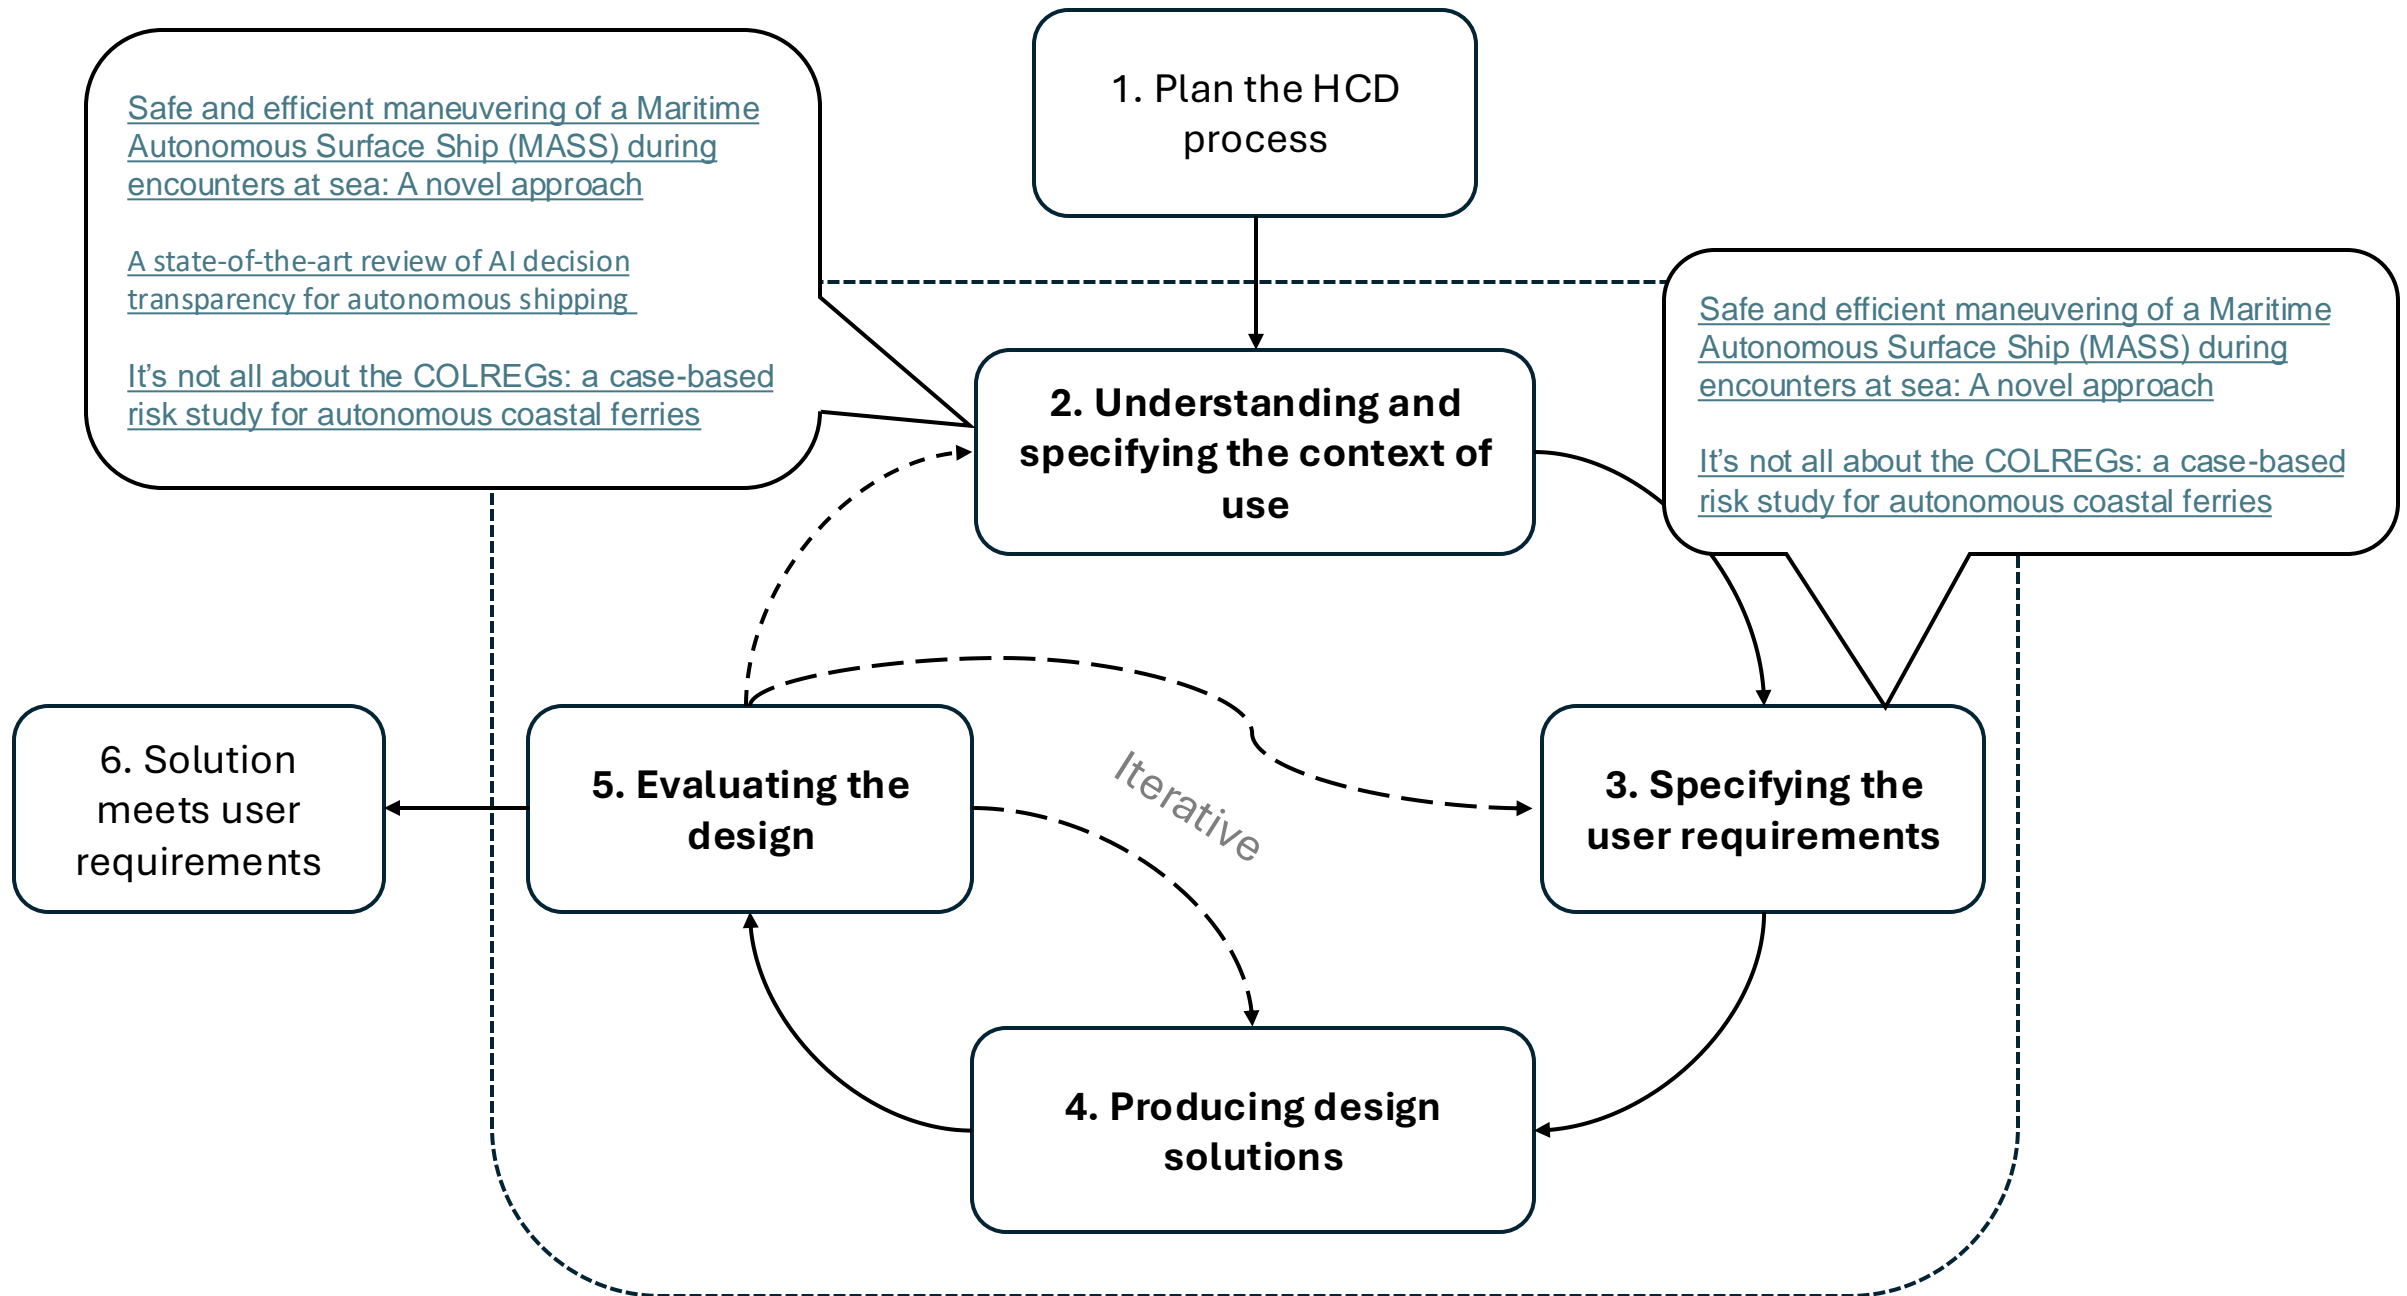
Safe and efficient maneuvering of a Maritime Autonomous Surface Ship (MASS) during encounters at sea: A novel approach

A state-of-the-art review of AI decision transparency for autonomous shipping

It's not all about the COLREGs: a case-based risk study for autonomous coastal ferries

1. Plan the HCD process

2. Understanding and specifying the context of use

Safe and efficient maneuvering of a Maritime Autonomous Surface Ship (MASS) during encounters at sea: A novel approach

It's not all about the COLREGs: a case-based risk study for autonomous coastal ferries

6. Solution meets user requirements

5. Evaluating the design

Iterative

3. Specifying the user requirements

4. Producing design solutions